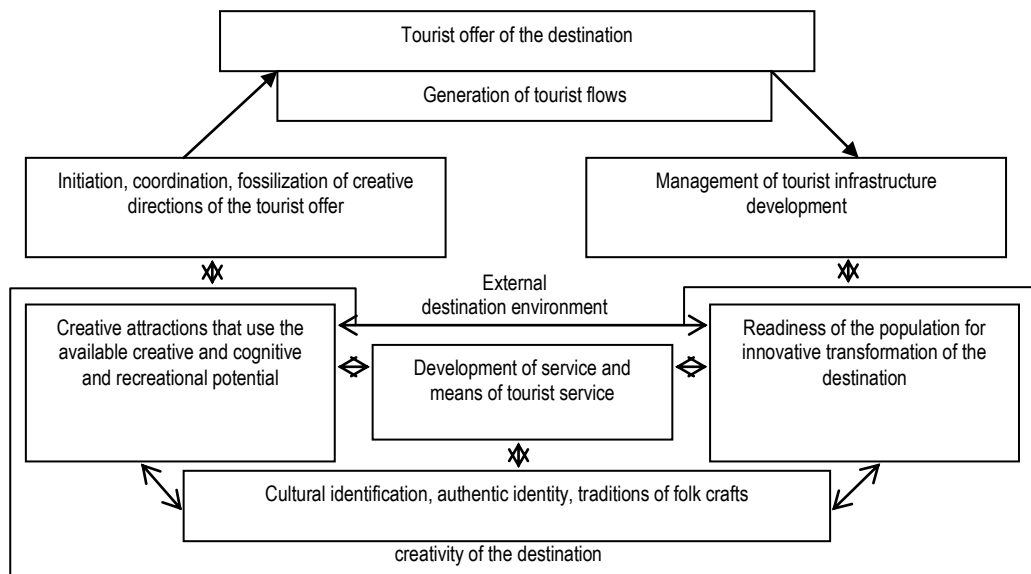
Tourist offer of the destination

Generation of tourist flows

Initiation, coordination, fossilization of creative directions of the tourist offer

Management of tourist infrastructure development

External destination environment

Creative attractions that use the available creative and cognitive and recreational potential

Development of service and means of tourist service

Readiness of the population for innovative transformation of the destination

Cultural identification, authentic identity, traditions of folk crafts

creativity of the destination